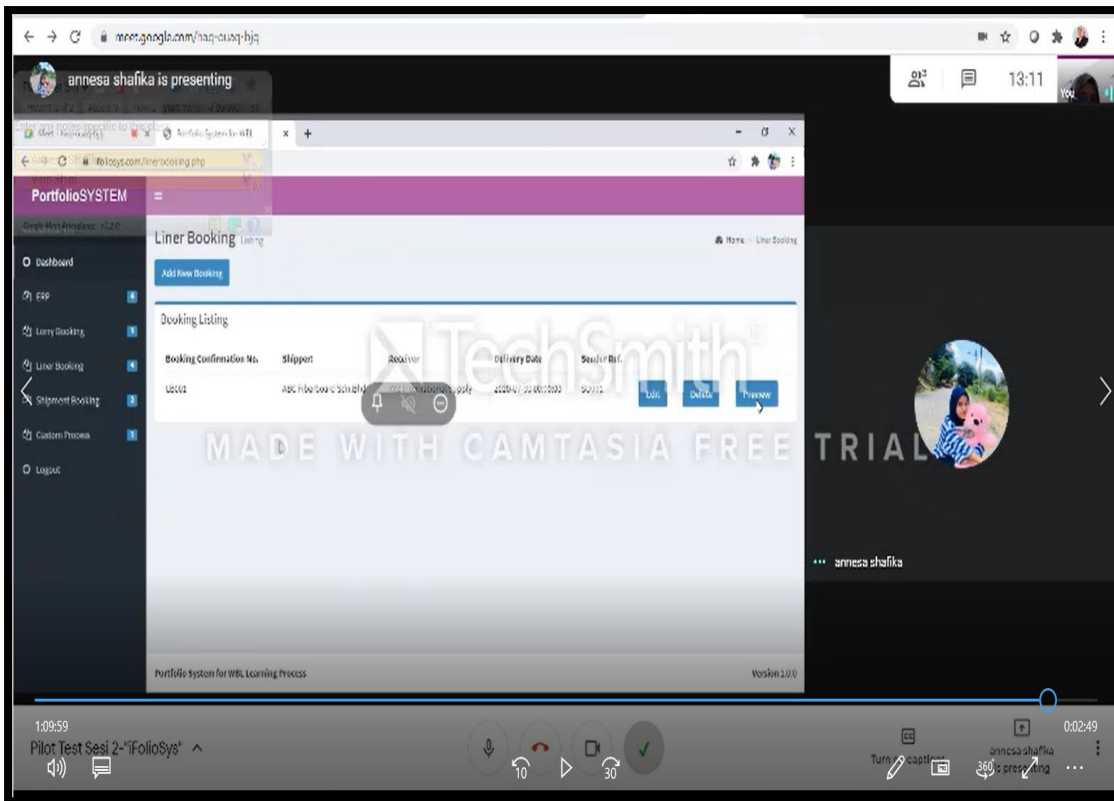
meet.google.com/haq-cuaq-bjq

annesa shafika is presenting

13:11

You

Portfolio System for WBL

foliosys.com/linerbooking.php

PortfolioSYSTEM

Liner Booking Listing

Home > Liner Booking

Dashboard

ERP

Lorry Booking

Liner Booking

Shipment Booking

Custom Process

Logout

Add New Booking

Booking Listing

| Booking Confirmation No. | Shipper | Receiver | Delivery Date | Sender Ref. | | | |
|---|---|---|---|---|---|---|---|
| LB001 | ABC Fiberboard Sdn Bhd | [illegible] Supply | 2020-07-30 00:00:00 | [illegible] | Edit | Delete | Preview |

TechSmith

MADE WITH CAMTASIA FREE TRIAL

annesa shafika

Portfolio System for WBL Learning Process

Version 1.0.0

1:09:59

0:02:49

Pilot Test Sesi 2-"iFolioSys"

10

30

Turn on captions

annesa shafika is presenting